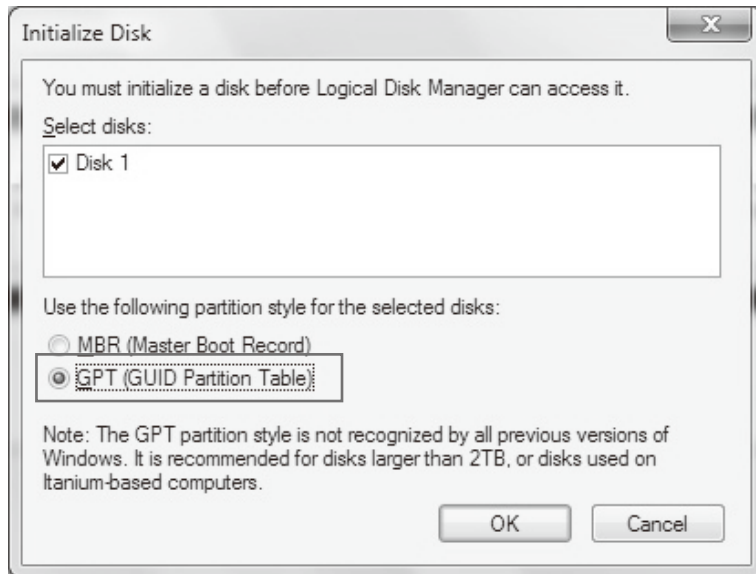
Initialize Disk

You must initialize a disk before Logical Disk Manager can access it.

Select disks:

Disk 1

Use the following partition style for the selected disks:

MBR (Master Boot Record)

GPT (GUID Partition Table)

Note: The GPT partition style is not recognized by all previous versions of Windows. It is recommended for disks larger than 2TB, or disks used on Itanium-based computers.

OK

Cancel